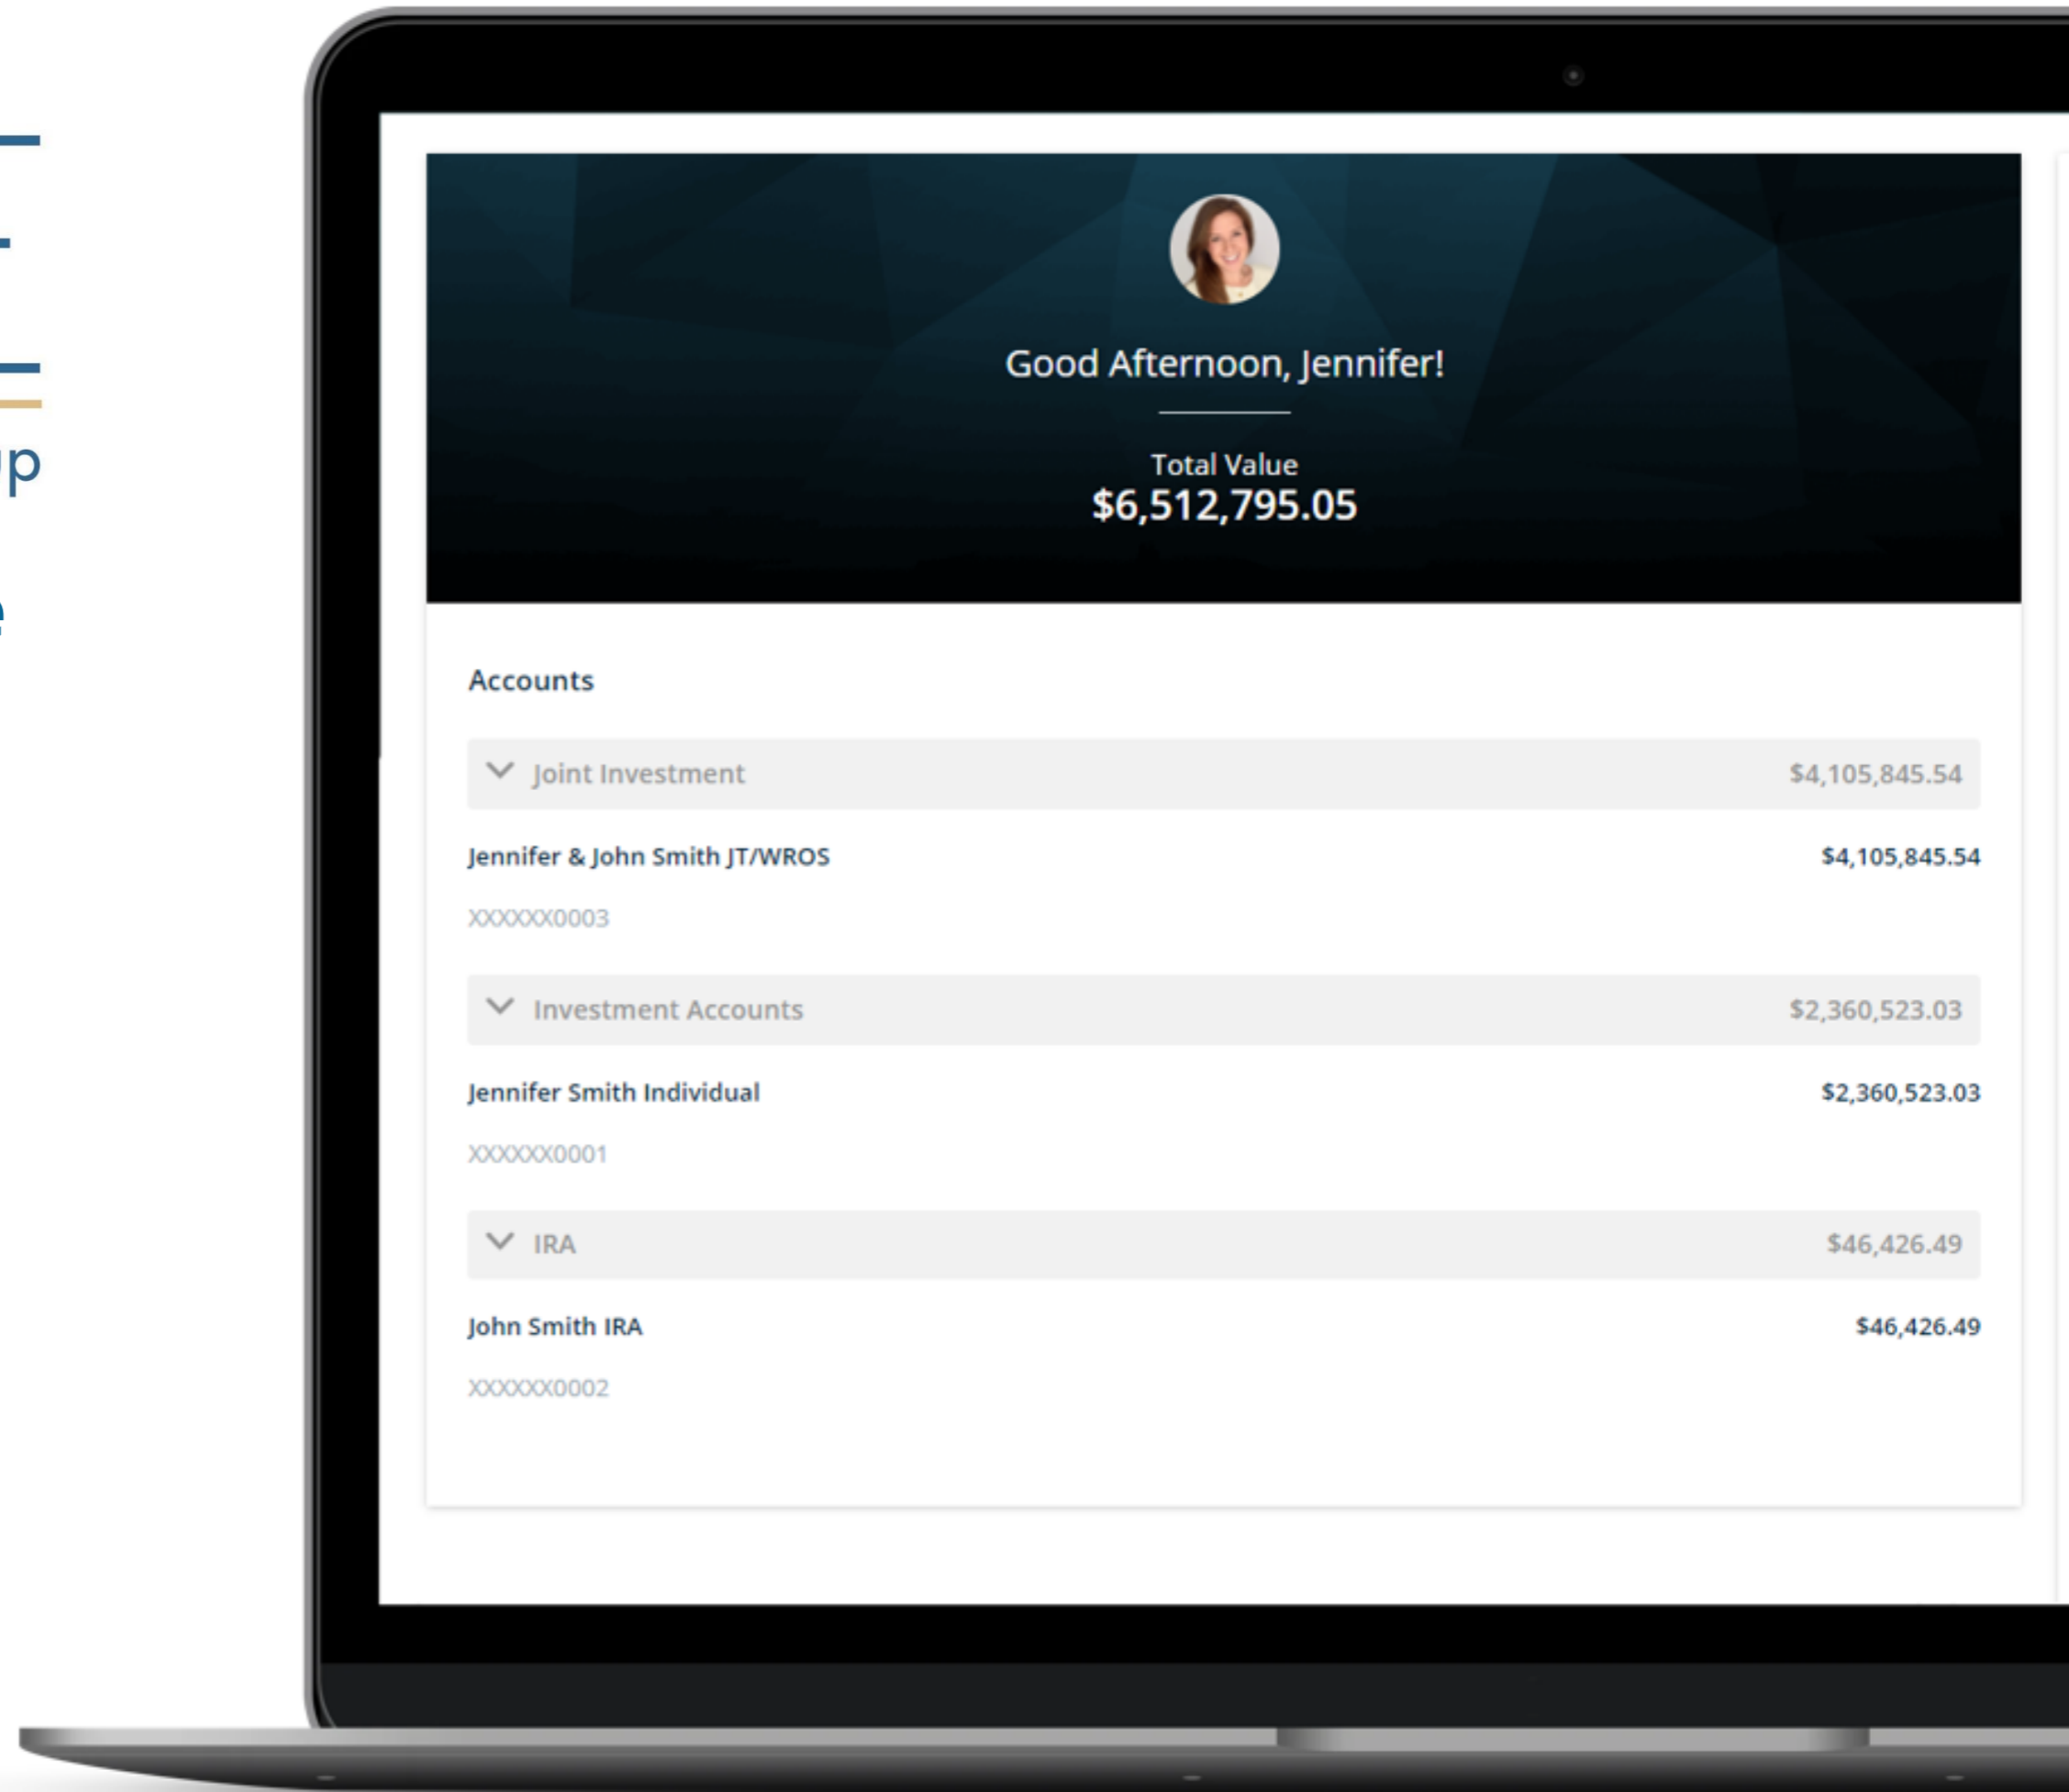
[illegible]p

Good Afternoon, Jennifer!

Total Value
$6,512,795.05

Accounts

Joint Investment $4,105,845.54

Jennifer & John Smith JT/WROS $4,105,845.54

XXXXXX0003

Investment Accounts $2,360,523.03

Jennifer Smith Individual $2,360,523.03

XXXXXX0001

IRA $46,426.49

John Smith IRA $46,426.49

XXXXXX0002